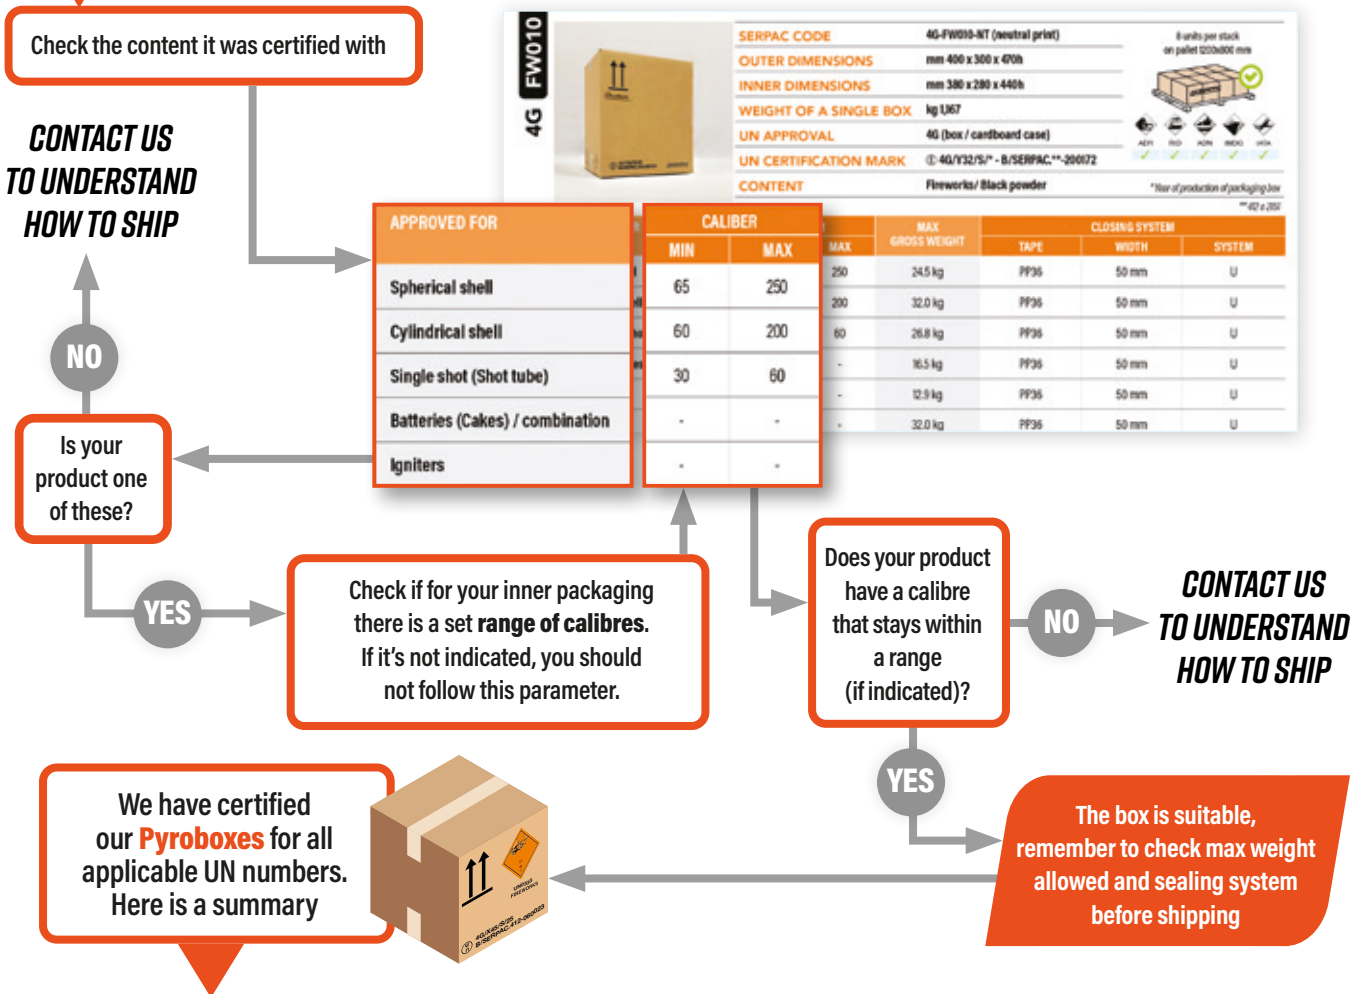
Check the content it was certified with

CONTACT US TO UNDERSTAND HOW TO SHIP

4G FW010

| SERPAC CODE | 4G-FW010-NT (neutral print) |
|---|---|
| OUTER DIMENSIONS | mm 400 x 300 x 470h |
| INNER DIMENSIONS | mm 380 x 280 x 440h |
| WEIGHT OF A SINGLE BOX | kg 1,167 |
| UN APPROVAL | 4G (box / cardboard case) |
| UN CERTIFICATION MARK | 4G/Y32/S/\* - B/SERPAC.\*\*-200172 |
| CONTENT | Fireworks/ Black powder |

8 units per stack on pallet 1200x800 mm

ADR RID ADN IMDG IATA

\*Year of production of packaging box
\*\* 412 o 250

| APPROVED FOR | CALIBER MIN | CALIBER MAX | MAX | MAX GROSS WEIGHT | CLOSING SYSTEM TAPE | CLOSING SYSTEM WIDTH | CLOSING SYSTEM SYSTEM |
|---|---|---|---|---|---|---|---|
| Spherical shell | 65 | 250 | 250 | 24.5 kg | PP36 | 50 mm | U |
| Cylindrical shell | 60 | 200 | 200 | 32.0 kg | PP36 | 50 mm | U |
| Single shot (Shot tube) | 30 | 60 | 60 | 26.8 kg | PP36 | 50 mm | U |
| Batteries (Cakes) / combination | - | - | - | 16.5 kg | PP36 | 50 mm | U |
| Igniters | - | - | - | 12.9 kg | PP36 | 50 mm | U |
| | | | - | 32.0 kg | PP36 | 50 mm | U |

NO

Is your product one of these?

YES

Check if for your inner packaging there is a set **range of calibres.** If it's not indicated, you should not follow this parameter.

Does your product have a calibre that stays within a range (if indicated)?

NO

CONTACT US TO UNDERSTAND HOW TO SHIP

YES

The box is suitable, remember to check max weight allowed and sealing system before shipping

We have certified our Pyroboxes for all applicable UN numbers. Here is a summary

4G/Y4/S/25 B/SERPAC.412-002023